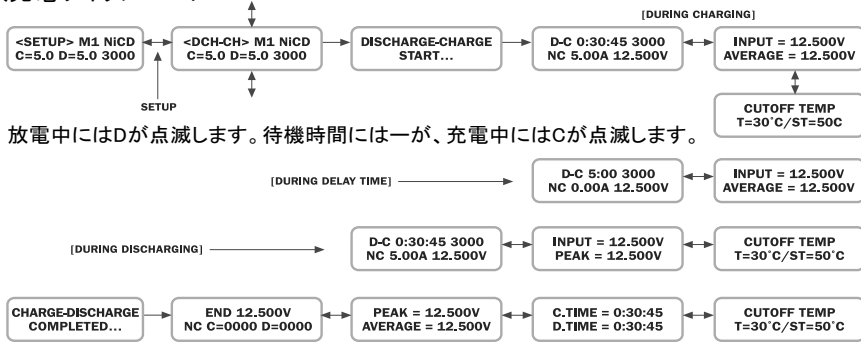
[DURING CHARGING]

<SETUP> M1 NiCD
C=5.0 D=5.0 3000

<DCH-CH> M1 NiCD
C=5.0 D=5.0 3000

DISCHARGE-CHARGE
START...

D-C 0:30:45 3000
NC 5.00A 12.500V

INPUT = 12.500V
AVERAGE = 12.500V

SETUP

CUTOFF TEMP
T=30˚C/ST=50C

放電中にはDが点滅します。待機時間には一が、充電中にはCが点滅します。

[DURING DELAY TIME]

D-C 5:00 3000
NC 0.00A 12.500V

INPUT = 12.500V
AVERAGE = 12.500V

[DURING DISCHARGING]

D-C 0:30:45 3000
NC 5.00A 12.500V

INPUT = 12.500V
PEAK = 12.500V

CUTOFF TEMP
T=30˚C/ST=50˚C

CHARGE-DISCHARGE
COMPLETED...

END 12.500V
NC C=0000 D=0000

PEAK = 12.500V
AVERAGE = 12.500V

C.TIME = 0:30:45
D.TIME = 0:30:45

CUTOFF TEMP
T=30˚C/ST=50˚C